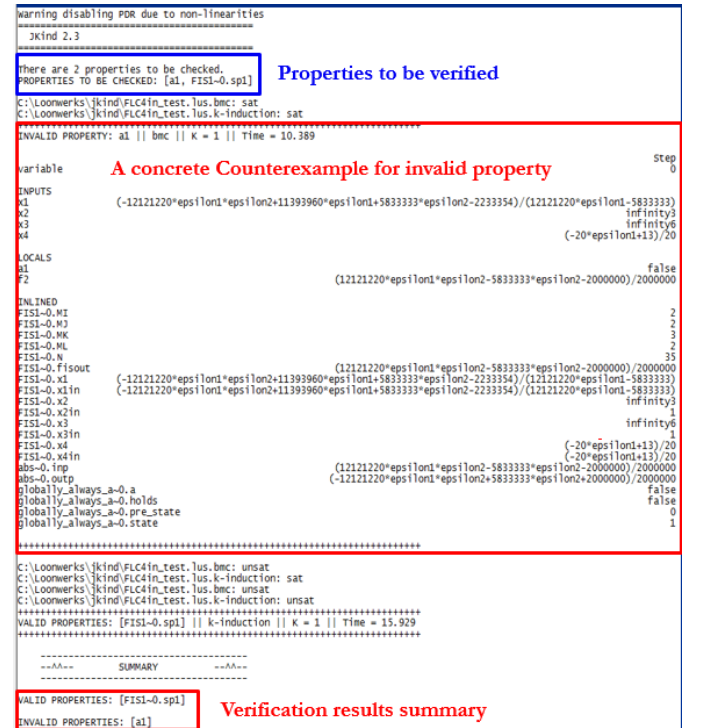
Warning disabling PDR due to non-linearities
==========================================
JKind 2.3
==========================================

There are 2 properties to be checked.
PROPERTIES TO BE CHECKED: [a1, FIS1~0.sp1]

Properties to be verified

C:\Loonwerks\jkind\FLC4in_test.lus.bmc: sat
C:\Loonwerks\jkind\FLC4in_test.lus.k-induction: sat
++++++++++++++++++++++++++++++++++++++++++++++++++++++++++++++++++++++++
INVALID PROPERTY: a1 || bmc || K = 1 || Time = 10.389

A concrete Counterexample for invalid property

| variable | Step 0 |
|---|---|
| INPUTS | |
| x1 | (-12121220*epsilon1*epsilon2+11393960*epsilon1+5833333*epsilon2-2233354)/(12121220*epsilon1-5833333) |
| x2 | infinity3 |
| x3 | infinity6 |
| x4 | (-20*epsilon1+13)/20 |
| LOCALS | |
| a1 | false |
| f2 | (12121220*epsilon1*epsilon2-5833333*epsilon2-2000000)/2000000 |
| INLINED | |
| FIS1~0.MI | 2 |
| FIS1~0.MJ | 2 |
| FIS1~0.MK | 3 |
| FIS1~0.ML | 2 |
| FIS1~0.N | 35 |
| FIS1~0.fisout | (12121220*epsilon1*epsilon2-5833333*epsilon2-2000000)/2000000 |
| FIS1~0.x1 | (-12121220*epsilon1*epsilon2+11393960*epsilon1+5833333*epsilon2-2233354)/(12121220*epsilon1-5833333) |
| FIS1~0.x1in | (-12121220*epsilon1*epsilon2+11393960*epsilon1+5833333*epsilon2-2233354)/(12121220*epsilon1-5833333) |
| FIS1~0.x2 | infinity3 |
| FIS1~0.x2in | 1 |
| FIS1~0.x3 | infinity6 |
| FIS1~0.x3in | 1 |
| FIS1~0.x4 | (-20*epsilon1+13)/20 |
| FIS1~0.x4in | (-20*epsilon1+13)/20 |
| abs~0.inp | (12121220*epsilon1*epsilon2-5833333*epsilon2-2000000)/2000000 |
| abs~0.outp | (-12121220*epsilon1*epsilon2+5833333*epsilon2+2000000)/2000000 |
| globally_always_a~0.a | false |
| globally_always_a~0.holds | false |
| globally_always_a~0.pre_state | 0 |
| globally_always_a~0.state | 1 |

++++++++++++++++++++++++++++++++++++++++++++++++++++++++++++++++++++++++
C:\Loonwerks\jkind\FLC4in_test.lus.bmc: unsat
C:\Loonwerks\jkind\FLC4in_test.lus.k-induction: sat
C:\Loonwerks\jkind\FLC4in_test.lus.bmc: unsat
C:\Loonwerks\jkind\FLC4in_test.lus.k-induction: unsat
++++++++++++++++++++++++++++++++++++++++++++++++++++++++++++++++++++++++
VALID PROPERTIES: [FIS1~0.sp1] || k-induction || K = 1 || Time = 15.929
++++++++++++++++++++++++++++++++++++++++++++++++++++++++++++++++++++++++

--------------------------------------
--^^--        SUMMARY        --^^--
--------------------------------------

VALID PROPERTIES: [FIS1~0.sp1]

INVALID PROPERTIES: [a1]

Verification results summary